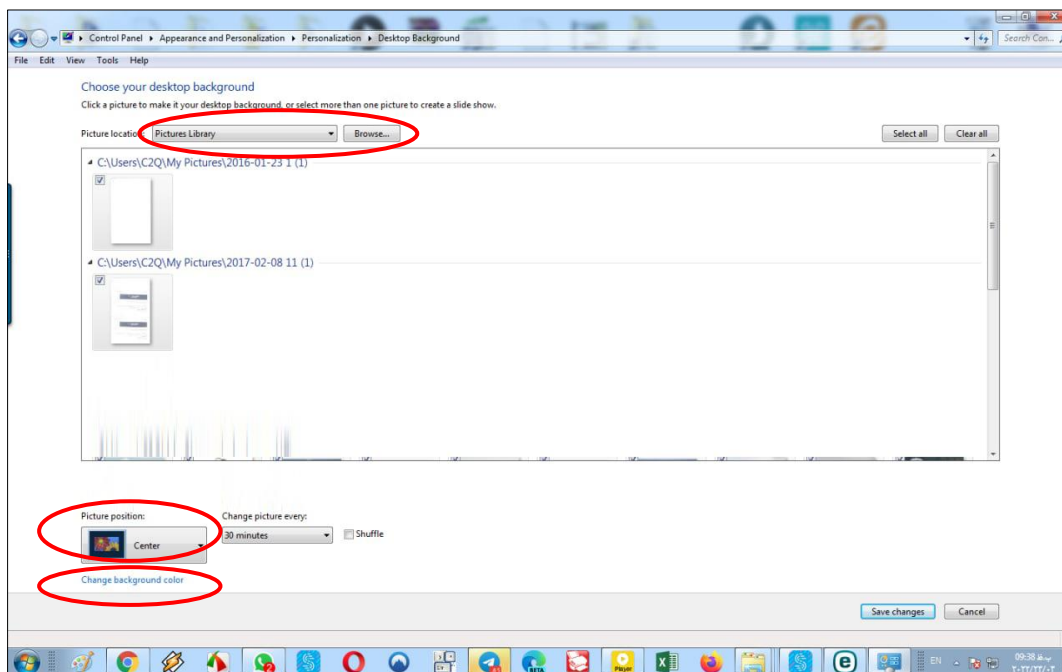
Control Panel ▸ Appearance and Personalization ▸ Personalization ▸ Desktop Background

Search Con...

File Edit View Tools Help

Choose your desktop background

Click a picture to make it your desktop background, or select more than one picture to create a slide show.

Picture location: Pictures Library Browse...

Select all Clear all

C:\Users\C2Q\My Pictures\2016-01-23 1 (1)

C:\Users\C2Q\My Pictures\2017-02-08 11 (1)

Picture position:

Center

Change picture every:

30 minutes

Shuffle

Change background color

Save changes Cancel

EN

09:38